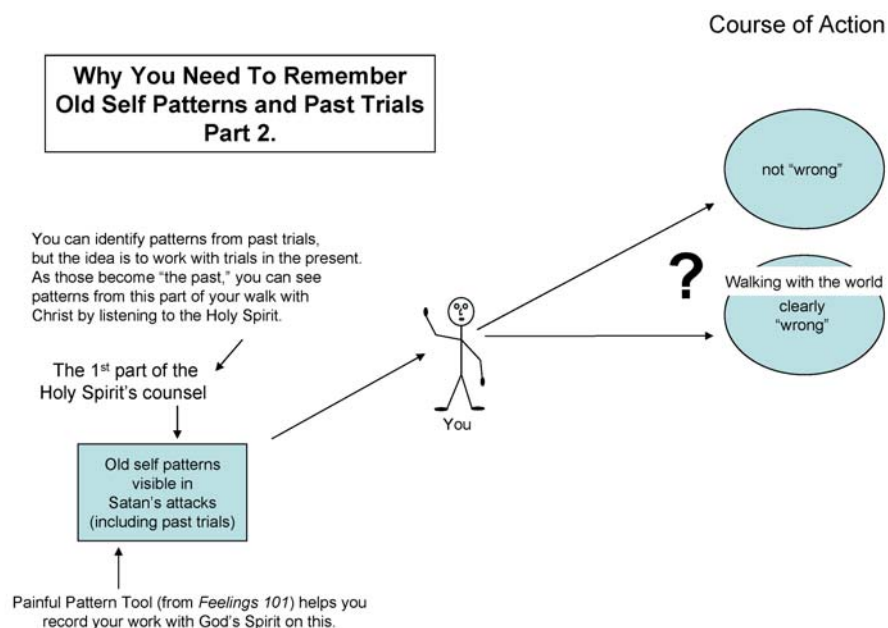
Course of Action

Why You Need To Remember Old Self Patterns and Past Trials Part 2.

not "wrong"

You can identify patterns from past trials, but the idea is to work with trials in the present. As those become "the past," you can see patterns from this part of your walk with Christ by listening to the Holy Spirit.

?

Walking with the world

clearly "wrong"

The 1st part of the Holy Spirit's counsel

You

Old self patterns visible in Satan's attacks (including past trials)

Painful Pattern Tool (from *Feelings 101*) helps you record your work with God's Spirit on this.